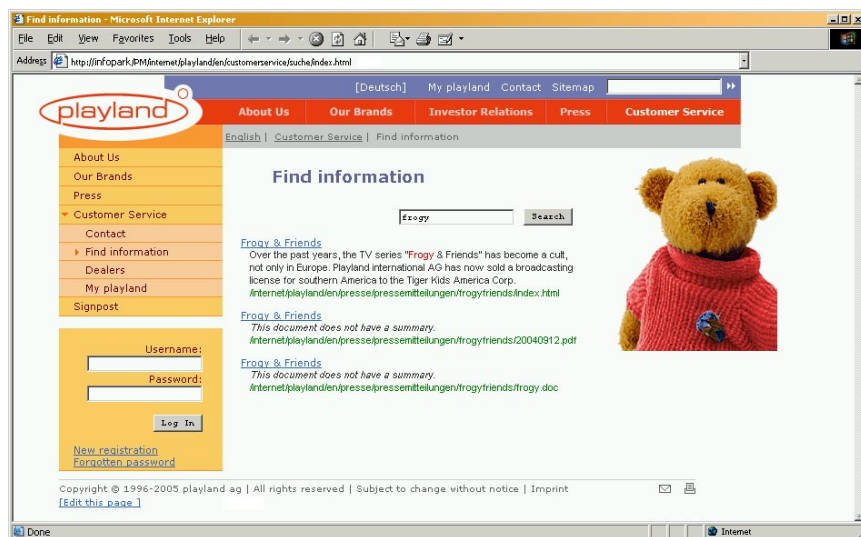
Find information - Microsoft Internet Explorer

File Edit View Favorites Tools Help

Address http://infopark/PM/internet/playland/en/customerservice/suche/index.html

[Deutsch] My playland Contact Sitemap

playland

About Us Our Brands Investor Relations Press Customer Service

English | Customer Service | Find information

About Us
Our Brands
Press
Customer Service
Contact
Find information
Dealers
My playland
Signpost

Find information

frogy Search

Frogy & Friends
Over the past years, the TV series "Frogy & Friends" has become a cult, not only in Europe. Playland international AG has now sold a broadcasting license for southern America to the Tiger Kids America Corp.
/internet/playland/en/presse/pressemitteilungen/frogyfriends/index.html

Frogy & Friends
This document does not have a summary.
/internet/playland/en/presse/pressemitteilungen/frogyfriends/20040912.pdf

Frogy & Friends
This document does not have a summary.
/internet/playland/en/presse/pressemitteilungen/frogyfriends/frogy.doc

Username:
Password:
Log In

New registration
Forgotten password

Copyright © 1996-2005 playland ag | All rights reserved | Subject to change without notice | Imprint
[Edit this page ]

Done
Internet